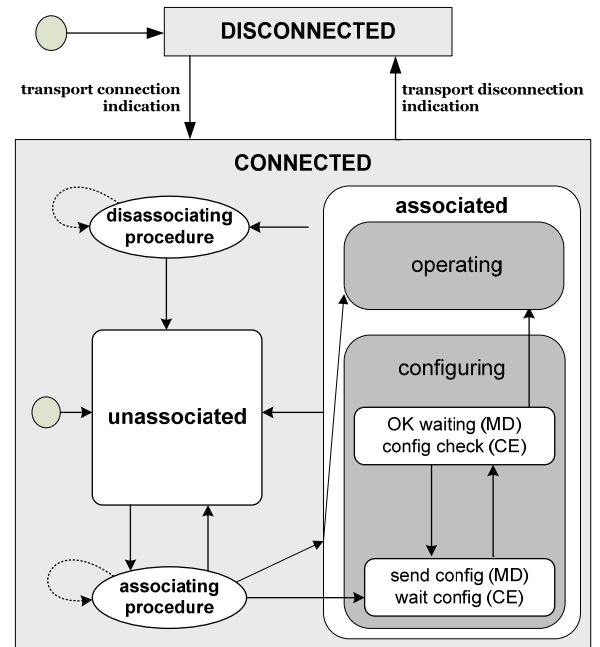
DISCONNECTED

transport connection indication

transport disconnection indication

CONNECTED

disassociating procedure

associated

operating

unassociated

configuring

OK waiting (MD)
config check (CE)

associating procedure

send config (MD)
wait config (CE)